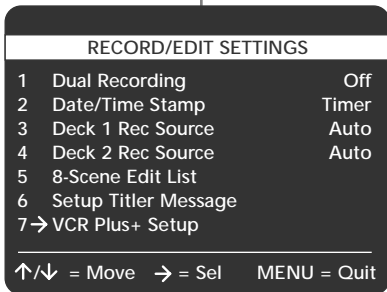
RECORD/EDIT SETTINGS

1 Dual Recording Off
2 Date/Time Stamp Timer
3 Deck 1 Rec Source Auto
4 Deck 2 Rec Source Auto
5 8-Scene Edit List
6 Setup Titler Message
7 → VCR Plus+ Setup

↑/↓ = Move → = Sel MENU = Quit